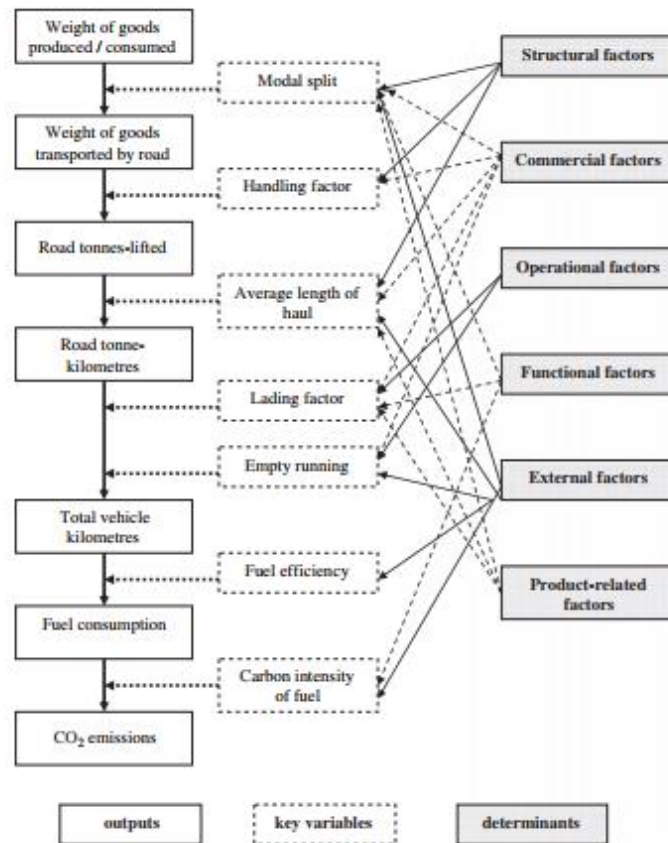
Weight of goods produced / consumed

Modal split

Weight of goods transported by road

Handling factor

Road tonnes-lifted

Average length of haul

Road tonne-kilometres

Lading factor

Empty running

Total vehicle kilometres

Fuel efficiency

Fuel consumption

Carbon intensity of fuel

$CO_2$ emissions

Structural factors

Commercial factors

Operational factors

Functional factors

External factors

Product-related factors

outputs

key variables

determinants